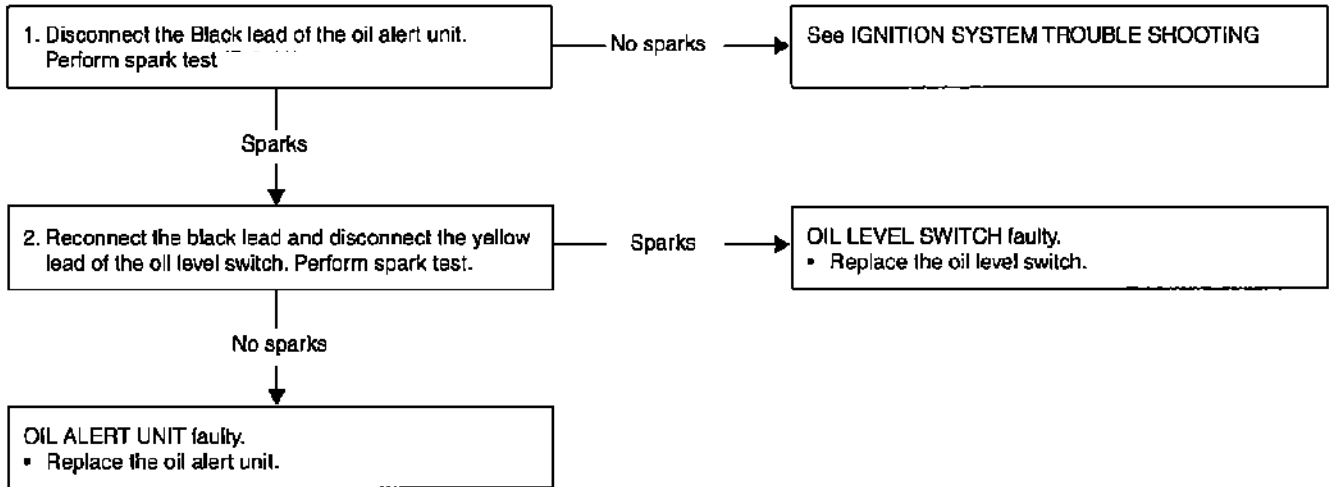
1. Disconnect the Black lead of the oil alert unit. Perform spark test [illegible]

No sparks

See IGNITION SYSTEM TROUBLE SHOOTING

Sparks

2. Reconnect the black lead and disconnect the yellow lead of the oil level switch. Perform spark test.

Sparks

OIL LEVEL SWITCH faulty.
• Replace the oil level switch.

No sparks

OIL ALERT UNIT faulty.
• Replace the oil alert unit.